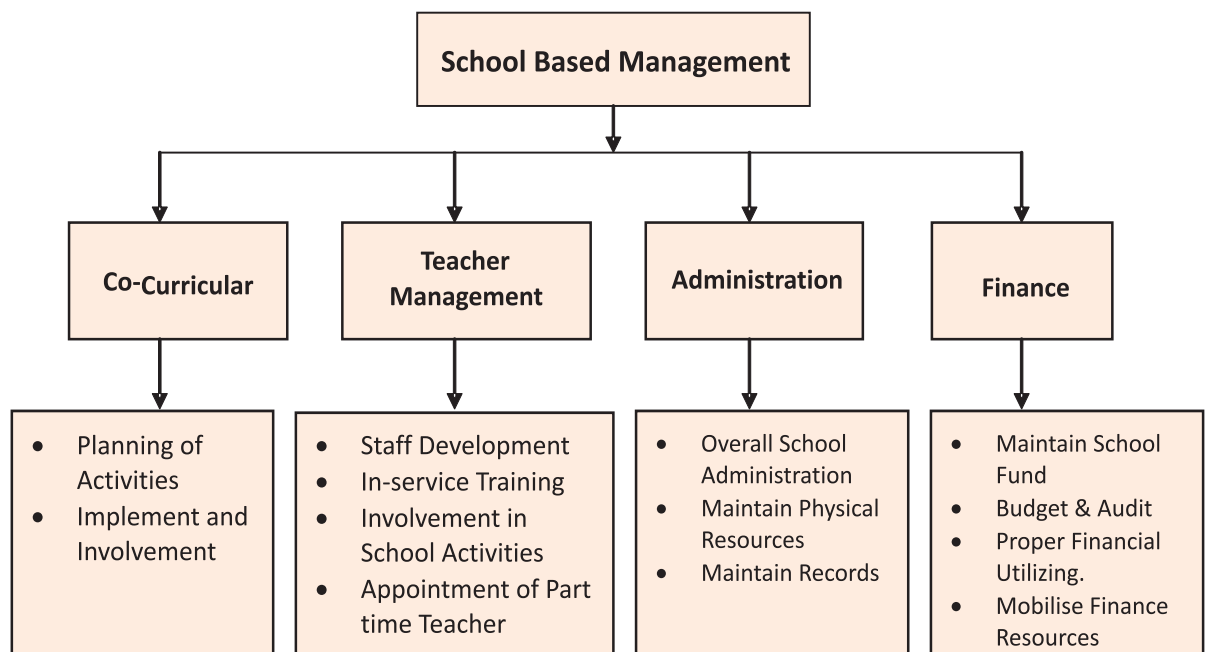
School Based Management

Co-Curricular

- Planning of Activities
- Implement and Involvement

Teacher Management

- Staff Development
- In-service Training
- Involvement in School Activities
- Appointment of Part time Teacher

Administration

- Overall School Administration
- Maintain Physical Resources
- Maintain Records

Finance

- Maintain School Fund
- Budget & Audit
- Proper Financial Utilizing.
- Mobilise Finance Resources